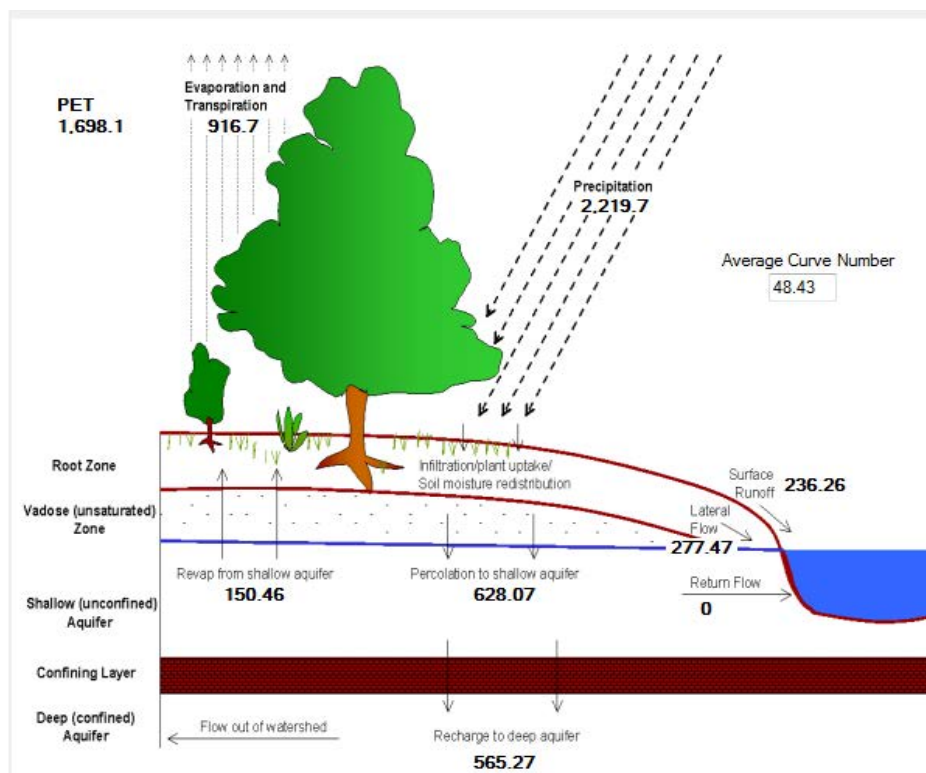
PET
1,698.1

Evaporation and Transpiration
916.7

Precipitation
2,219.7

Average Curve Number
48.43

Root Zone

Infiltration/plant uptake/ Soil moisture redistribution

Surface Runoff
236.26

Vadose (unsaturated) Zone

Lateral Flow
277.47

Revap from shallow aquifer
150.46

Percolation to shallow aquifer
628.07

Return Flow
0

Shallow (unconfined) Aquifer

Confining Layer

Deep (confined) Aquifer

Flow out of watershed

Recharge to deep aquifer
565.27